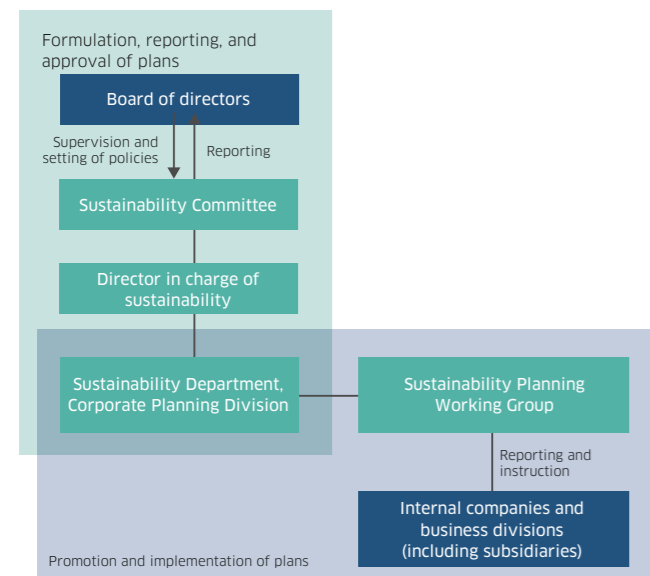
Formulation, reporting, and approval of plans

Board of directors

Supervision and setting of policies

Reporting

Sustainability Committee

Director in charge of sustainability

Sustainability Department, Corporate Planning Division

Sustainability Planning Working Group

Reporting and instruction

Internal companies and business divisions (including subsidiaries)

Promotion and implementation of plans